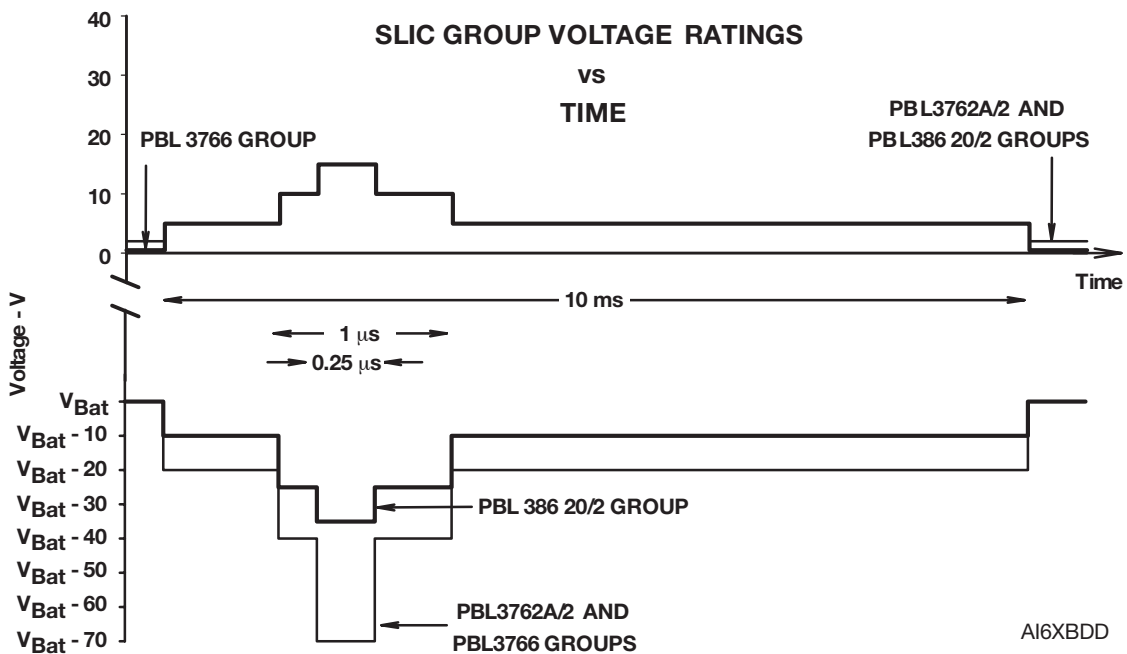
SLIC GROUP VOLTAGE RATINGS
vs
TIME

40
30
20
10
0

PBL 3766 GROUP

PBL3762A/2 AND
PBL386 20/2 GROUPS

Time

10 ms

1 μs
0.25 μs

Voltage - V

$V_{Bat}$
$V_{Bat}$ - 10
$V_{Bat}$ - 20
$V_{Bat}$ - 30
$V_{Bat}$ - 40
$V_{Bat}$ - 50
$V_{Bat}$ - 60
$V_{Bat}$ - 70

PBL 386 20/2 GROUP

PBL3762A/2 AND
PBL3766 GROUPS

AI6XBDD